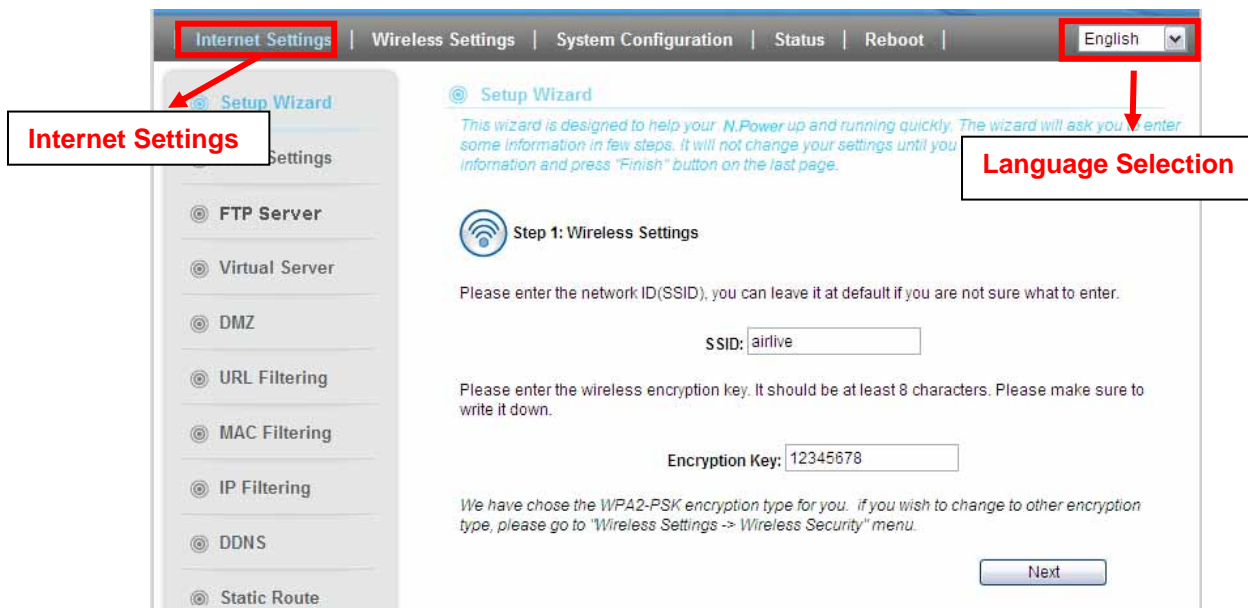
Internet Settings | Wireless Settings | System Configuration | Status | Reboot |

English

Setup Wizard

Internet Settings

Settings

FTP Server

Virtual Server

DMZ

URL Filtering

MAC Filtering

IP Filtering

DDNS

Static Route

Setup Wizard

This wizard is designed to help your N.Power up and running quickly. The wizard will ask you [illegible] enter some information in few steps. It will not change your settings until you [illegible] information and press "Finish" button on the last page.

Language Selection

Step 1: Wireless Settings

Please enter the network ID(SSID), you can leave it at default if you are not sure what to enter.

SSID: airlive

Please enter the wireless encryption key. It should be at least 8 characters. Please make sure to write it down.

Encryption Key: 12345678

We have chose the WPA2-PSK encryption type for you. if you wish to change to other encryption type, please go to "Wireless Settings -> Wireless Security" menu.

Next